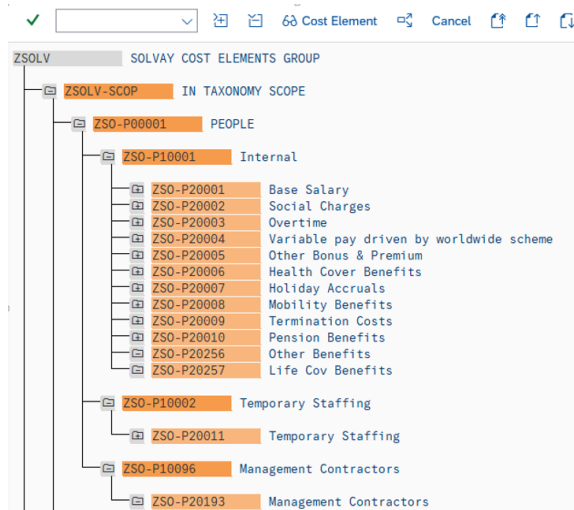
Cost Element   Cancel

ZSOLV SOLVAY COST ELEMENTS GROUP

ZSOLV-SCOP IN TAXONOMY SCOPE

ZSO-P00001 PEOPLE

ZSO-P10001 Internal

ZSO-P20001 Base Salary
ZSO-P20002 Social Charges
ZSO-P20003 Overtime
ZSO-P20004 Variable pay driven by worldwide scheme
ZSO-P20005 Other Bonus & Premium
ZSO-P20006 Health Cover Benefits
ZSO-P20007 Holiday Accruals
ZSO-P20008 Mobility Benefits
ZSO-P20009 Termination Costs
ZSO-P20010 Pension Benefits
ZSO-P20256 Other Benefits
ZSO-P20257 Life Cov Benefits

ZSO-P10002 Temporary Staffing

ZSO-P20011 Temporary Staffing

ZSO-P10096 Management Contractors

ZSO-P20193 Management Contractors